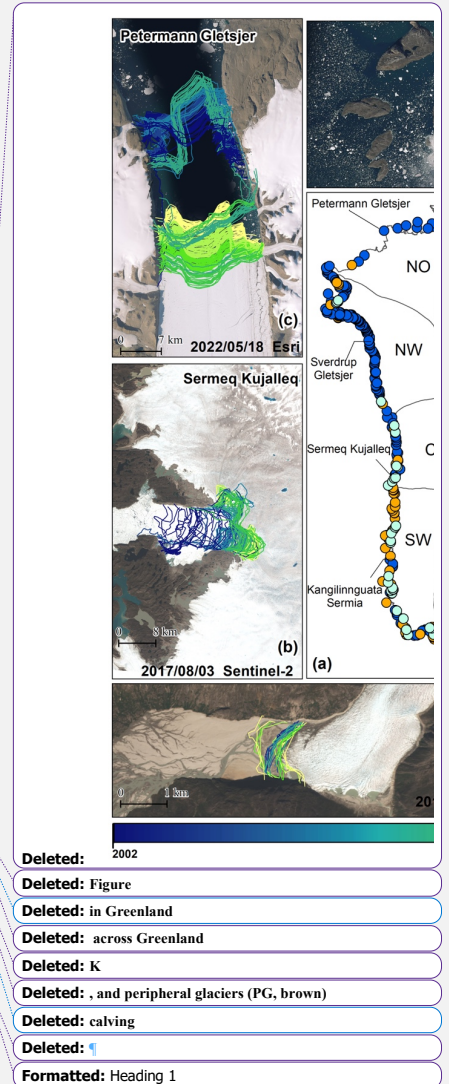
Petermann Gletsjer

0 7 km

(c)

2022/05/18 Esri

Petermann Gletsjer

NO

NW

Sverdrup Gletsjer

Sermeq Kujalleq

C

SW

Kangilinnguata Sermia

(a)

Sermeq Kujalleq

0 8 km

(b)

2017/08/03 Sentinel-2

0 1 km

201

2002

Deleted:

Deleted: Figure

Deleted: in Greenland

Deleted: across Greenland

Deleted: K

Deleted: , and peripheral glaciers (PG, brown)

Deleted: calving

Deleted: ¶

Formatted: Heading 1